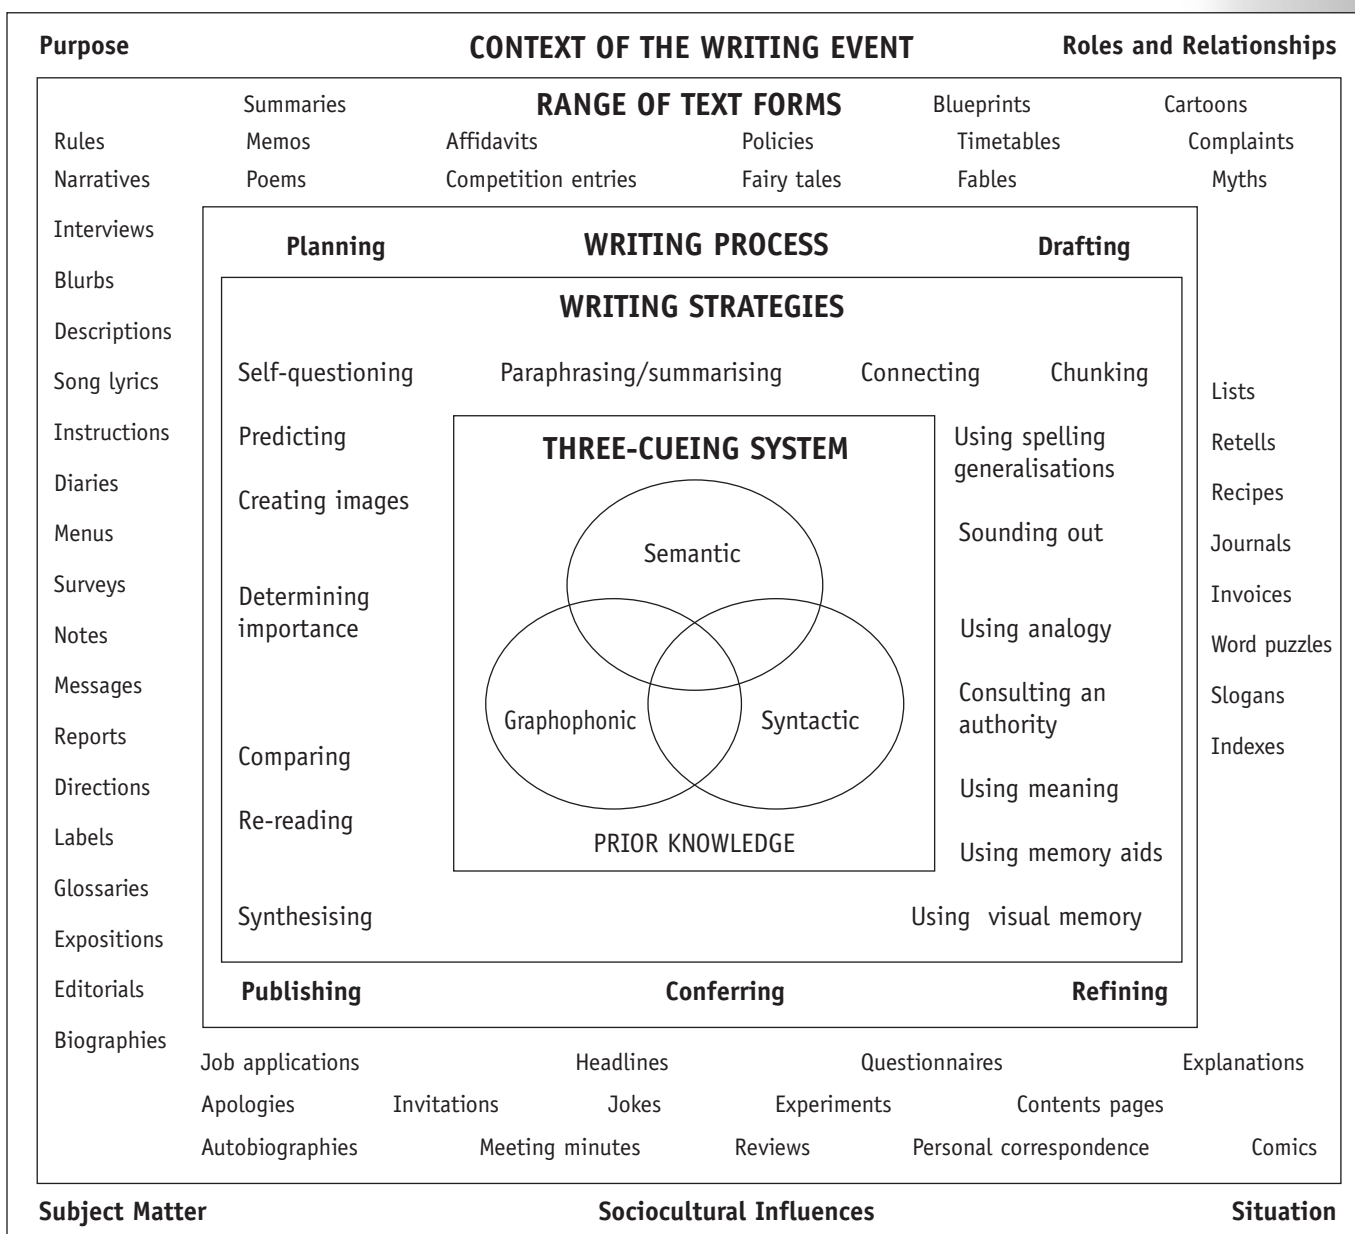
Purpose CONTEXT OF THE WRITING EVENT Roles and Relationships

Summaries RANGE OF TEXT FORMS Blueprints Cartoons

Rules Memos Affidavits Policies Timetables Complaints

Narratives Poems Competition entries Fairy tales Fables Myths

Interviews

Blurbs

Descriptions

Song lyrics

Instructions

Diaries

Menus

Surveys

Notes

Messages

Reports

Directions

Labels

Glossaries

Expositions

Editorials

Biographies

Planning WRITING PROCESS Drafting

WRITING STRATEGIES

Self-questioning Paraphrasing/summarising Connecting Chunking

Predicting

Creating images

Determining importance

Comparing

Re-reading

Synthesising

THREE-CUEING SYSTEM

Semantic

Graphophonic

Syntactic

PRIOR KNOWLEDGE

Using spelling generalisations

Sounding out

Using analogy

Consulting an authority

Using meaning

Using memory aids

Using visual memory

Publishing Conferring Refining

Lists

Retells

Recipes

Journals

Invoices

Word puzzles

Slogans

Indexes

Job applications Headlines Questionnaires Explanations

Apologies Invitations Jokes Experiments Contents pages

Autobiographies Meeting minutes Reviews Personal correspondence Comics

Subject Matter Sociocultural Influences Situation